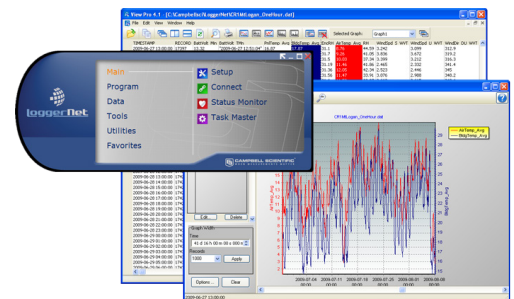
View Pro 4.1 [C:\Campbellsci\LoggerNet\CR1Mt.logan_OneHour.dat]

File Edit View Window Help

Selected Graph: Graph1

TIMESTAMP RECORD BattVolt_Min BattVolt_TMn PTemp_Avg AirTemp_Avg RH WindSpd_S_WVT WindSpd_U_WVT WindDir_DU_WVT

loggerNet

Main
Program
Data
Tools
Utilities
Favorites

Setup
Connect
Status Monitor
Task Master

CR1Mt.logan_OneHour.dat

AirTemp_Avg
BldgTemp_Avg

CAMPBELL SCIENTIFIC

Edit... Delete

Graph Width
Time
41 d 16 h 00 m 00 s 000 ms
Records
1000 Apply

Options... Close

2009-06-27 13:00:00